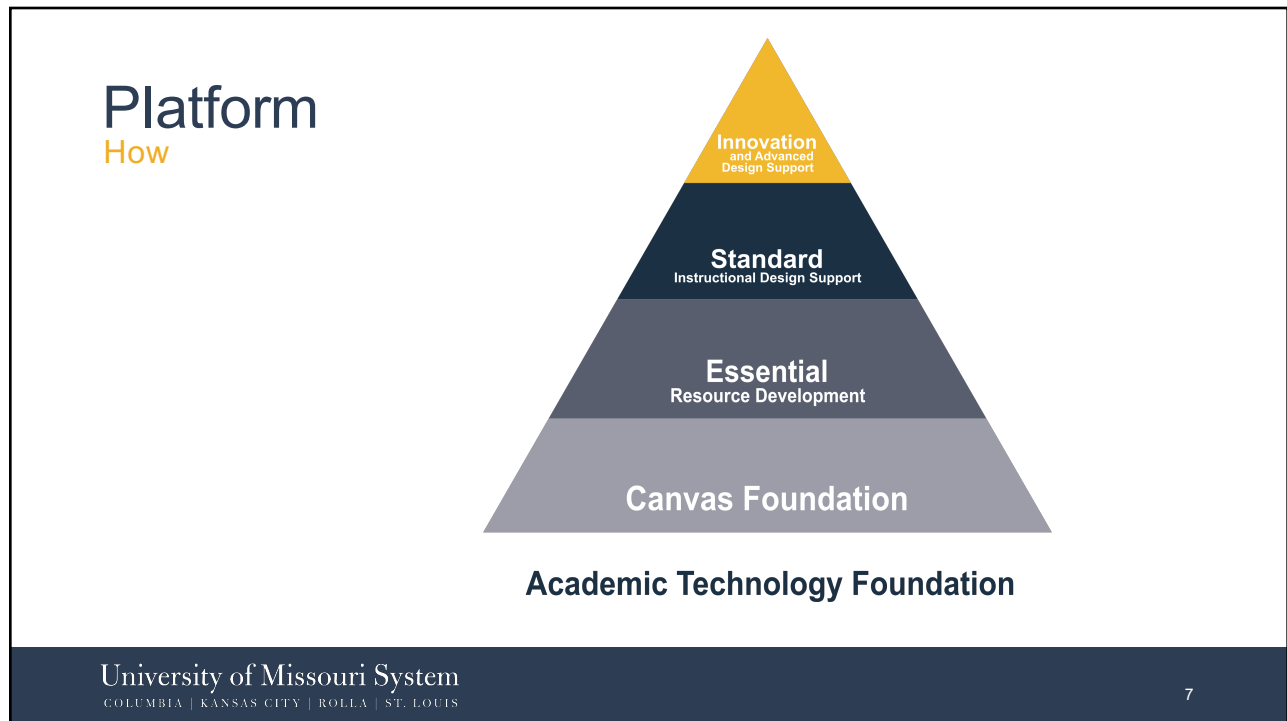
Platform
How

Innovation
and Advanced
Design Support

Standard
Instructional Design Support

Essential
Resource Development

Canvas Foundation

Academic Technology Foundation

University of Missouri System
COLUMBIA | KANSAS CITY | ROLLA | ST. LOUIS

7